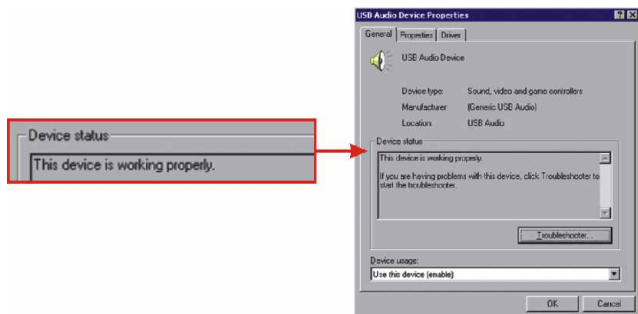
Device status
This device is working properly.

USB Audio Device Properties
? X
General | Properties | Driver

USB Audio Device

Device type: Sound, video and game controllers
Manufacturer: (Generic USB Audio)
Location: USB Audio

Device status
This device is working properly.

If you are having problems with this device, click Troubleshooter to start the troubleshooter.

Troubleshooter...

Device usage:
Use this device (enable)

OK Cancel